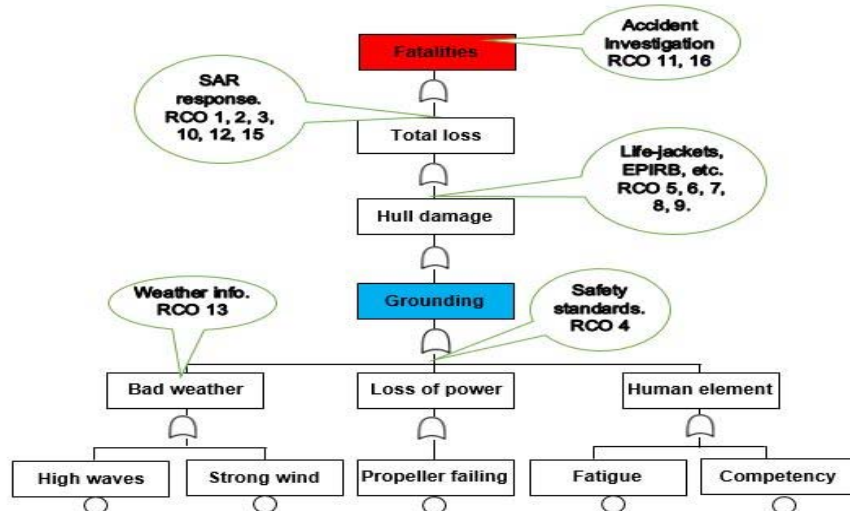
Fatalities

Accident Investigation RCO 11, 16

SAR response. RCO 1, 2, 3, 10, 12, 15

Total loss

Life-jackets, EPIRB, etc. RCO 5, 6, 7, 8, 9.

Hull damage

Weather info. RCO 13

Grounding

Safety standards. RCO 4

Bad weather

Loss of power

Human element

High waves

Strong wind

Propeller failing

Fatigue

Competency